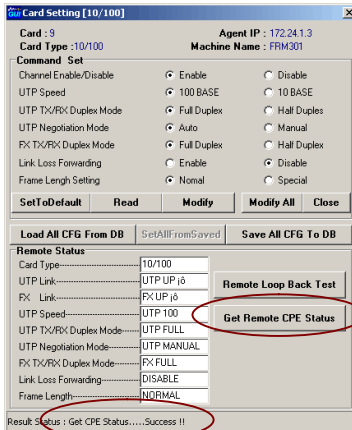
Card Setting [10/100]

Card : 9
Agent IP : 172.24.1.3
Card Type :10/100
Machine Name : FRM301

Command Set

| | | |
|---|---|---|
| Channel Enable/Disable | Enable | Disable |
| UTP Speed | 100 BASE | 10 BASE |
| UTP TX/RX Duplex Mode | Full Duplex | Half Duplex |
| UTP Negotiation Mode | Auto | Manual |
| FX TX/RX Duplex Mode | Full Duplex | Half Duplex |
| Link Loss Forwarding | Enable | Disable |
| Frame Lengh Setting | Nomal | Special |

SetToDefault | Read | Modify | Modify All | Close

Load All CFG From DB | SetAllFromSaved | Save All CFG To DB

Remote Status

| | |
|---|---|
| Card Type | 10/100 |
| UTP Link | UTP UP jô |
| FX Link | FX UP jô |
| UTP Speed | UTP 100 |
| UTP TX/RX Duplex Mode | UTP FULL |
| UTP Negotiation Mode | UTP MANUAL |
| FX TX/RX Duplex Mode | FX FULL |
| Link Loss Forwarding | DISABLE |
| Frame Length | NORMAL |

Remote Loop Back Test

Get Remote CPE Status

Result Status : Get CPE Status.....Success !!